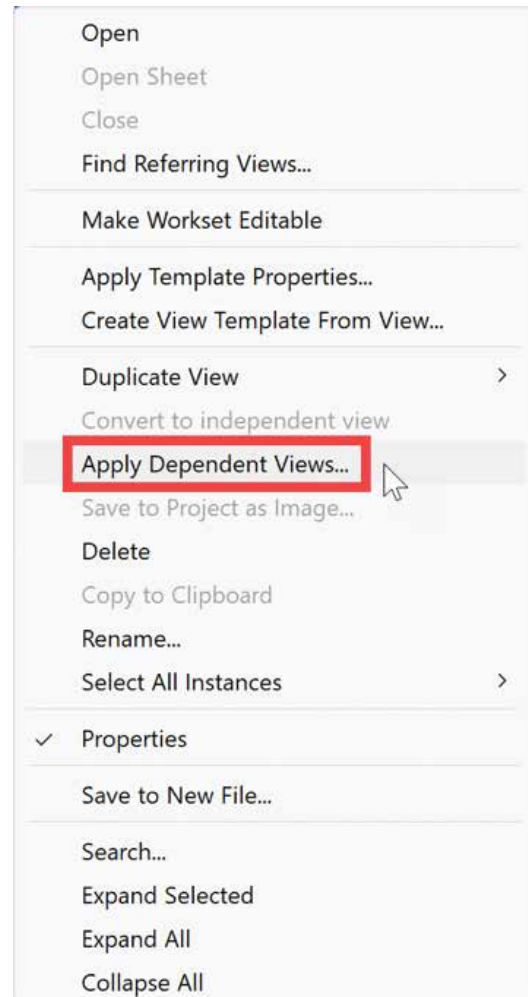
Open
Open Sheet
Close
Find Referring Views...

Make Workset Editable

Apply Template Properties...
Create View Template From View...

Duplicate View
Convert to independent view
Apply Dependent Views...
Save to Project as Image...
Delete
Copy to Clipboard
Rename...
Select All Instances

✓ Properties

Save to New File...

Search...
Expand Selected
Expand All
Collapse All